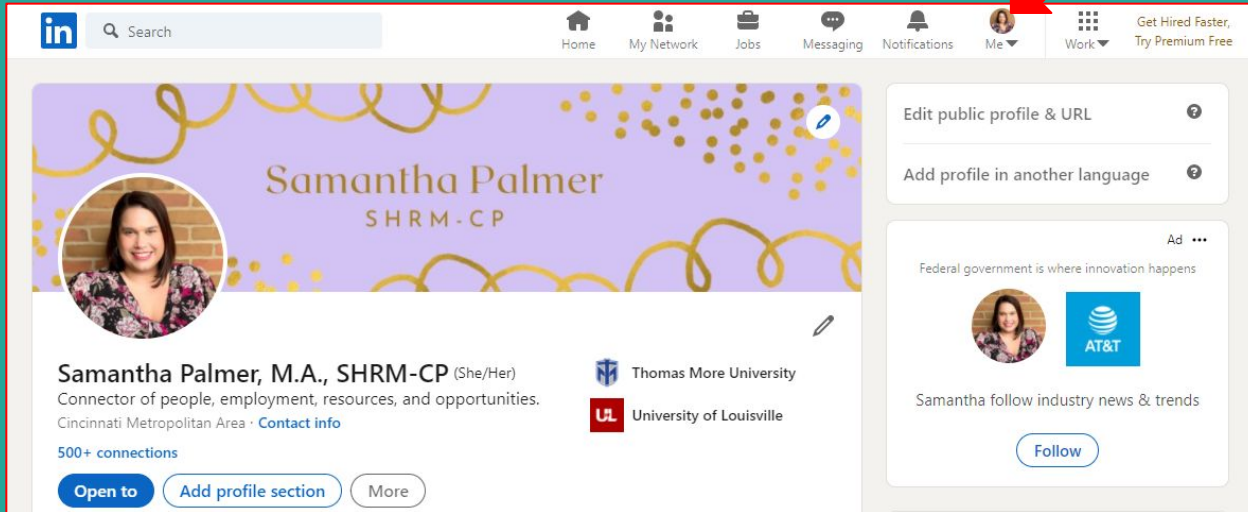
in Search

Home My Network Jobs Messaging Notifications Me Work Get Hired Faster, Try Premium Free

Samantha Palmer
SHRM-CP

Samantha Palmer, M.A., SHRM-CP (She/Her)
Connector of people, employment, resources, and opportunities.
Cincinnati Metropolitan Area · Contact info
500+ connections

Thomas More University
UL University of Louisville

Open to Add profile section More

Edit public profile & URL

Add profile in another language

Ad ···
Federal government is where innovation happens

AT&T

Samantha follow industry news & trends

Follow